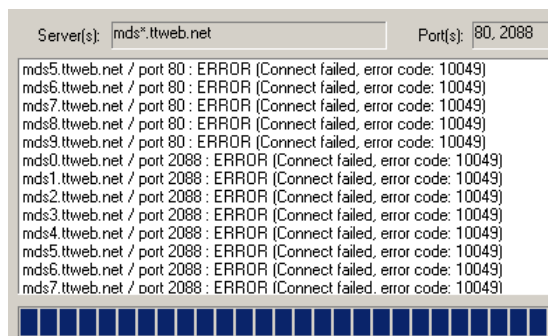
Server(s): mds*.ttweb.net

Port(s): 80, 2088

mds5.ttweb.net / port 80 : ERROR (Connect failed, error code: 10049)
mds6.ttweb.net / port 80 : ERROR (Connect failed, error code: 10049)
mds7.ttweb.net / port 80 : ERROR (Connect failed, error code: 10049)
mds8.ttweb.net / port 80 : ERROR (Connect failed, error code: 10049)
mds9.ttweb.net / port 80 : ERROR (Connect failed, error code: 10049)
mds0.ttweb.net / port 2088 : ERROR (Connect failed, error code: 10049)
mds1.ttweb.net / port 2088 : ERROR (Connect failed, error code: 10049)
mds2.ttweb.net / port 2088 : ERROR (Connect failed, error code: 10049)
mds3.ttweb.net / port 2088 : ERROR (Connect failed, error code: 10049)
mds4.ttweb.net / port 2088 : ERROR (Connect failed, error code: 10049)
mds5.ttweb.net / port 2088 : ERROR (Connect failed, error code: 10049)
mds6.ttweb.net / port 2088 : ERROR (Connect failed, error code: 10049)
mds7.ttweb.net / port 2088 : ERROR (Connect failed, error code: 10049)